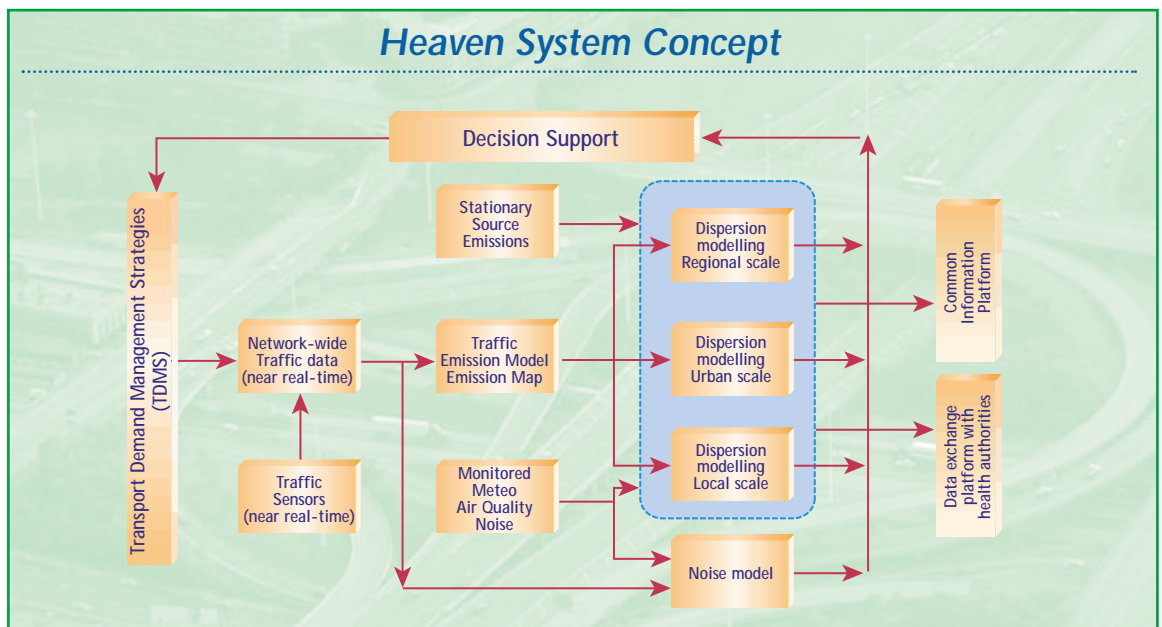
Heaven System Concept

Decision Support

Transport Demand Management Strategies (TDMS)

Stationary Source Emissions

Dispersion modelling Regional scale

Common Information Platform

Network-wide Traffic data (near real-time)

Traffic Emission Model Emission Map

Dispersion modelling Urban scale

Data exchange platform with health authorities

Dispersion modelling Local scale

Traffic Sensors (near real-time)

Monitored Meteo Air Quality Noise

Noise model